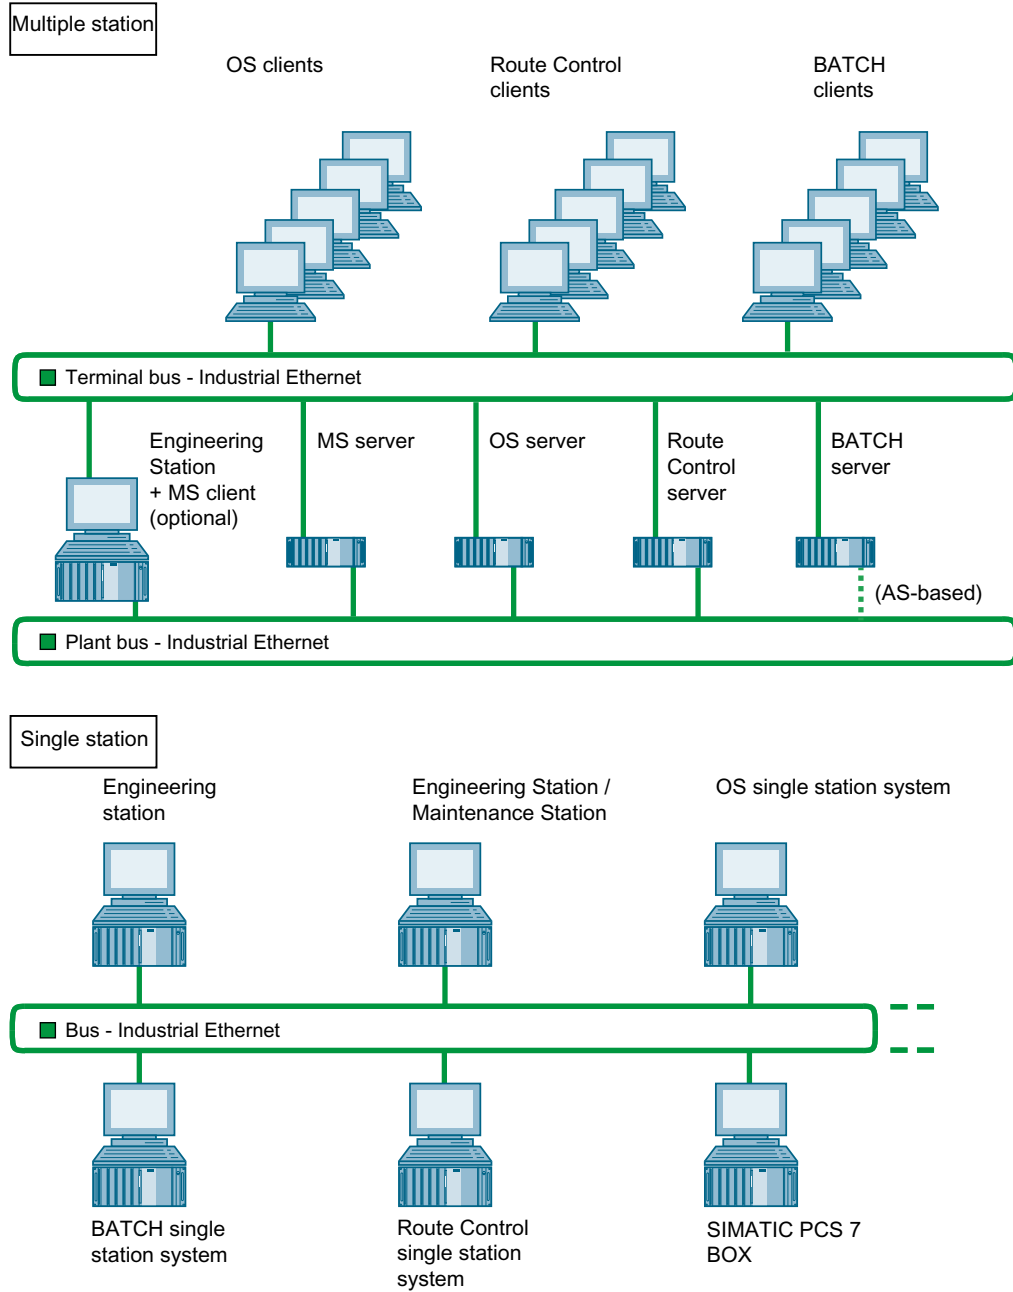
Multiple station

OS clients

Route Control clients

BATCH clients

Terminal bus - Industrial Ethernet

Engineering Station + MS client (optional)

MS server

OS server

Route Control server

BATCH server

(AS-based)

Plant bus - Industrial Ethernet

Single station

Engineering station

Engineering Station / Maintenance Station

OS single station system

Bus - Industrial Ethernet

BATCH single station system

Route Control single station system

SIMATIC PCS 7 BOX